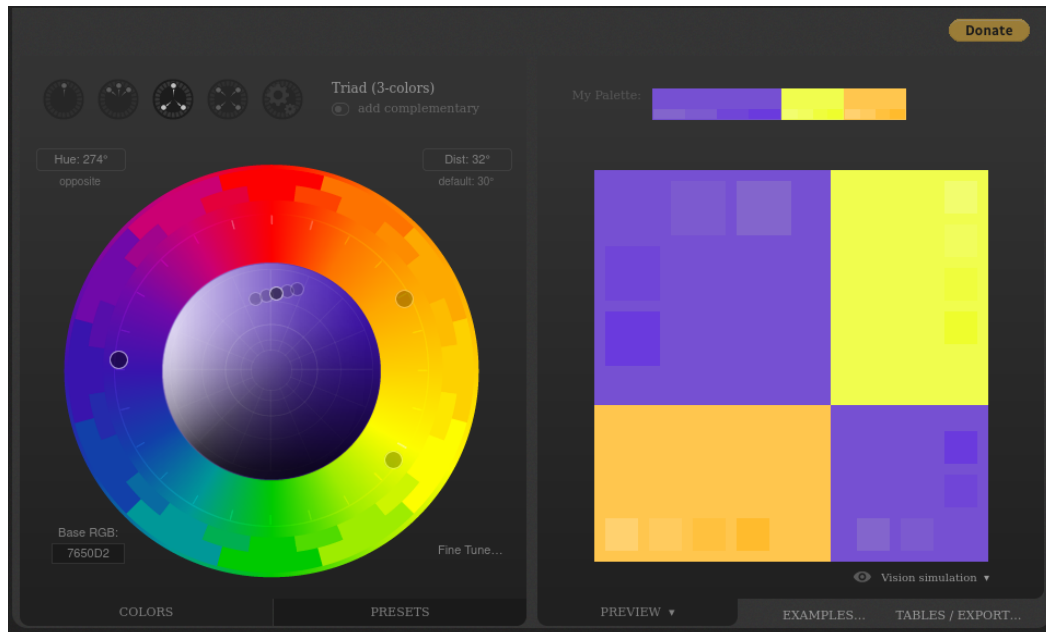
Donate

Triad (3-colors)
add complementary

My Palette:

Hue: 274°
opposite

Dist: 32°
default: 30°

Base RGB:
7650D2

Fine Tune...

Vision simulation ▾

COLORS
PRESETS
PREVIEW ▾
EXAMPLES...
TABLES / EXPORT...